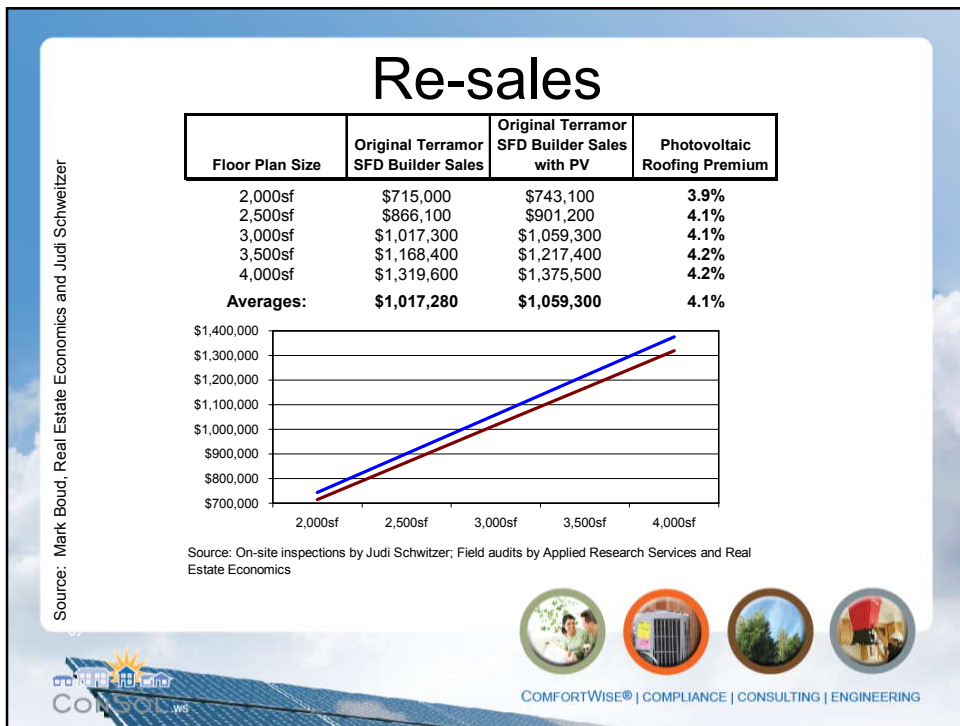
Re-sales

| Floor Plan Size | Original Terramor SFD Builder Sales | Original Terramor SFD Builder Sales with PV | Photovoltaic Roofing Premium |
|---|---|---|---|
| 2,000sf | \$715,000 | \$743,100 | 3.9% |
| 2,500sf | \$866,100 | \$901,200 | 4.1% |
| 3,000sf | \$1,017,300 | \$1,059,300 | 4.1% |
| 3,500sf | \$1,168,400 | \$1,217,400 | 4.2% |
| 4,000sf | \$1,319,600 | \$1,375,500 | 4.2% |
| Averages: | \$1,017,280 | \$1,059,300 | 4.1% |

\$1,400,000
\$1,300,000
\$1,200,000
\$1,100,000
\$1,000,000
\$900,000
\$800,000
\$700,000

2,000sf 2,500sf 3,000sf 3,500sf 4,000sf

Source: On-site inspections by Judi Schwitzer; Field audits by Applied Research Services and Real Estate Economics

Source: Mark Boud, Real Estate Economics and Judi Schweitzer

ConSol.ws

ComfortWise® | COMPLIANCE | CONSULTING | ENGINEERING